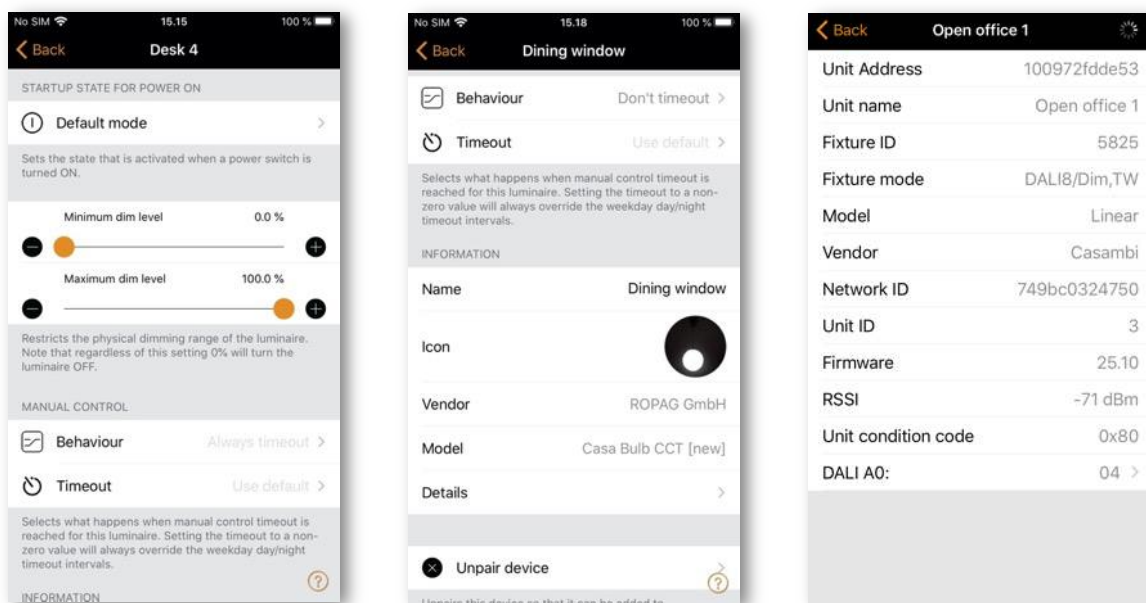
No SIM 15.15 100 %

Back Desk 4

STARTUP STATE FOR POWER ON

Default mode

Sets the state that is activated when a power switch is turned ON.

Minimum dim level 0.0 %

Maximum dim level 100.0 %

Restricts the physical dimming range of the luminaire. Note that regardless of this setting 0% will turn the luminaire OFF.

MANUAL CONTROL

Behaviour Always timeout

Timeout Use default

Selects what happens when manual control timeout is reached for this luminaire. Setting the timeout to a non-zero value will always override the weekday day/night timeout intervals.

INFORMATION

No SIM 15.18 100 %

Back Dining window

Behaviour Don't timeout

Timeout Use default

Selects what happens when manual control timeout is reached for this luminaire. Setting the timeout to a non-zero value will always override the weekday day/night timeout intervals.

INFORMATION

Name Dining window

Icon

Vendor ROPAG GmbH

Model Casa Bulb CCT [new]

Details

Unpair device

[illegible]

Back Open office 1

| Unit Address | 100972fdde53 |
|---|---|
| Unit name | Open office 1 |
| Fixture ID | 5825 |
| Fixture mode | DALI8/Dim,TW |
| Model | Linear |
| Vendor | Casambi |
| Network ID | 749bc0324750 |
| Unit ID | 3 |
| Firmware | 25.10 |
| RSSI | -71 dBm |
| Unit condition code | 0x80 |
| DALI A0: | 04 |